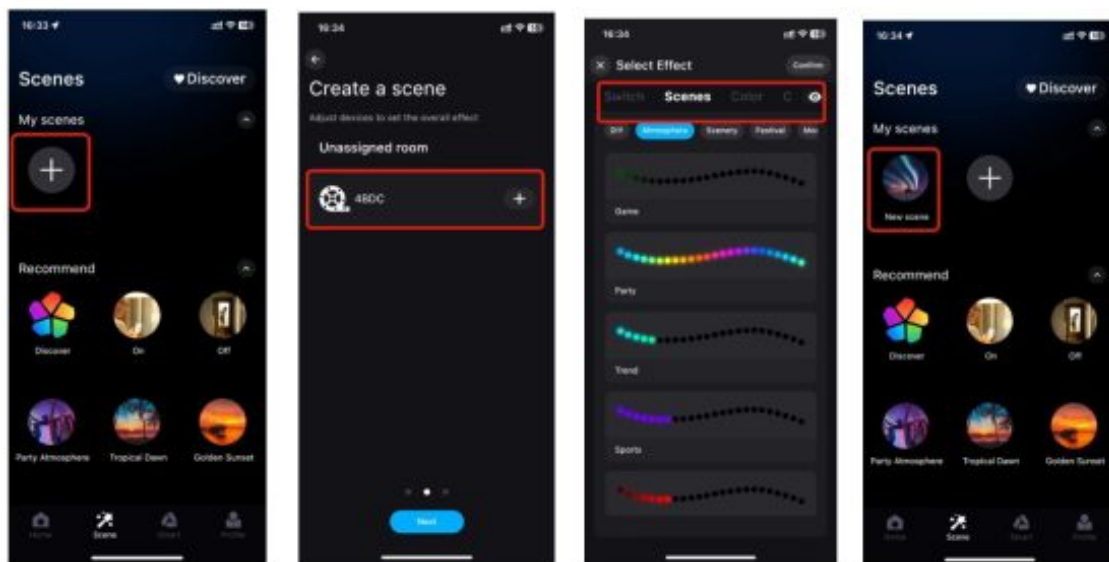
16:33

Scenes

Discover

My scenes

Recommend

Discover

On

Off

Party Atmosphere

Tropical Dawn

Golden Sunset

Home

Scene

Smart

Profile

16:34

Create a scene

Adjust devices to set the overall effect

Unassigned room

48DC

Next

16:34

Select Effect

Confirm

Switch

Scenes

Color

C

DIY

Atmosphere

Scenery

Festival

Mo

Game

Party

Trend

Sports

16:34

Scenes

Discover

My scenes

New scene

Recommend

Discover

On

Off

Party Atmosphere

Tropical Dawn

Golden Sunset

Home

Scene

Smart

Profile